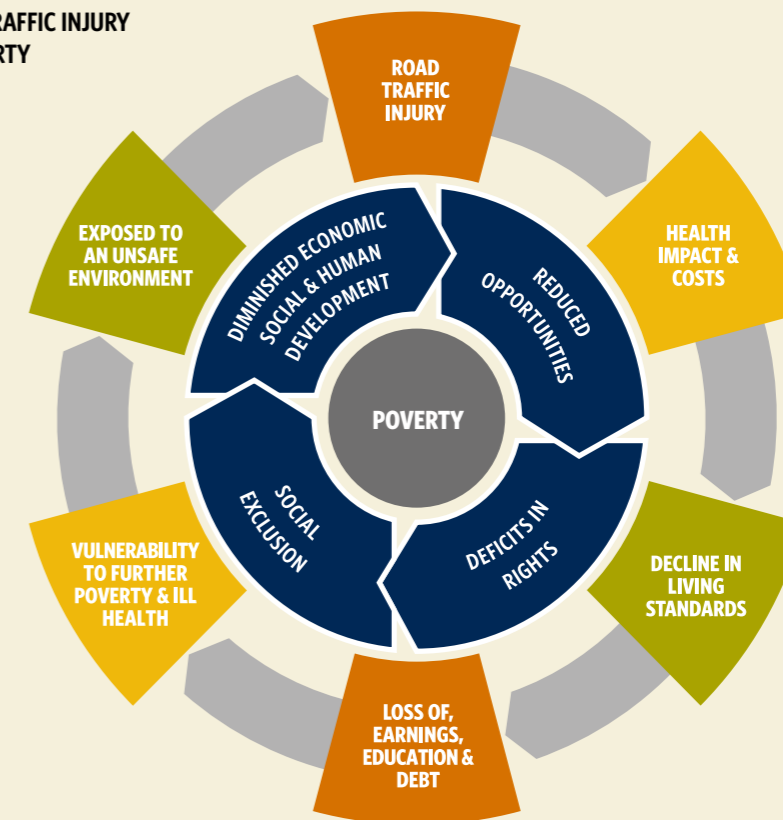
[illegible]RAFFIC INJURY
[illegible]RTY

ROAD TRAFFIC INJURY

HEALTH IMPACT & COSTS

DECLINE IN LIVING STANDARDS

LOSS OF, EARNINGS, EDUCATION & DEBT

VULNERABILITY TO FURTHER POVERTY & ILL HEALTH

EXPOSED TO AN UNSAFE ENVIRONMENT

DIMINISHED ECONOMIC SOCIAL & HUMAN DEVELOPMENT

REDUCED OPPORTUNITIES

DEFICITS IN RIGHTS

SOCIAL EXCLUSION

POVERTY